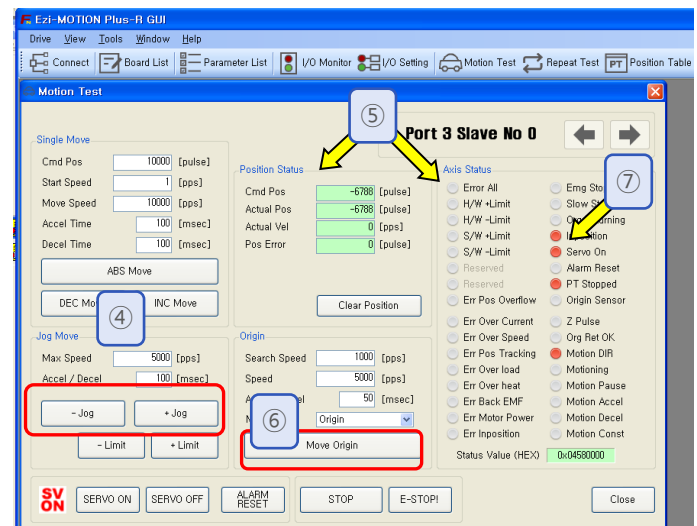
Ezi-MOTION Plus-R GUI

Drive View Tools Window Help

Connect | Board List | Parameter List | I/O Monitor | I/O Setting | Motion Test | Repeat Test | Position Table

Motion Test

⑤

Port 3 Slave No 0

Single Move

Cmd Pos 10000 [pulse]
Start Speed 1 [pps]
Move Speed 10000 [pps]
Accel Time 100 [msec]
Decel Time 100 [msec]

ABS Move

DEC Mo ④ INC Move

Position Status

Cmd Pos -6788 [pulse]
Actual Pos -6788 [pulse]
Actual Vel 0 [pps]
Pos Error 0 [pulse]

Clear Position

Axis Status

⑦

Error All
H/W +Limit
H/W -Limit
S/W +Limit
S/W -Limit
Reserved
Reserved
Err Pos Overflow
Err Over Current
Err Over Speed
Err Pos Tracking
Err Over load
Err Over heat
Err Back EMF
Err Motor Power
Err Inposition

Emg Sto
Slow St
O rning
In ition
Servo On
Alarm Reset
PT Stopped
Origin Sensor
Z Pulse
Org Ret OK
Motion DIR
Motioning
Motion Pause
Motion Accel
Motion Decel
Motion Const

Status Value (HEX) 0x04580000

Jog Move

Max Speed 5000 [pps]
Accel / Decel 100 [msec]

- Jog + Jog

- Limit + Limit

Origin

Search Speed 1000 [pps]
Speed 5000 [pps]
A el 50 [msec]
M Origin

⑥

Move Origin

SV ON

SERVO ON SERVO OFF ALARM RESET

STOP E-STOP!

Close